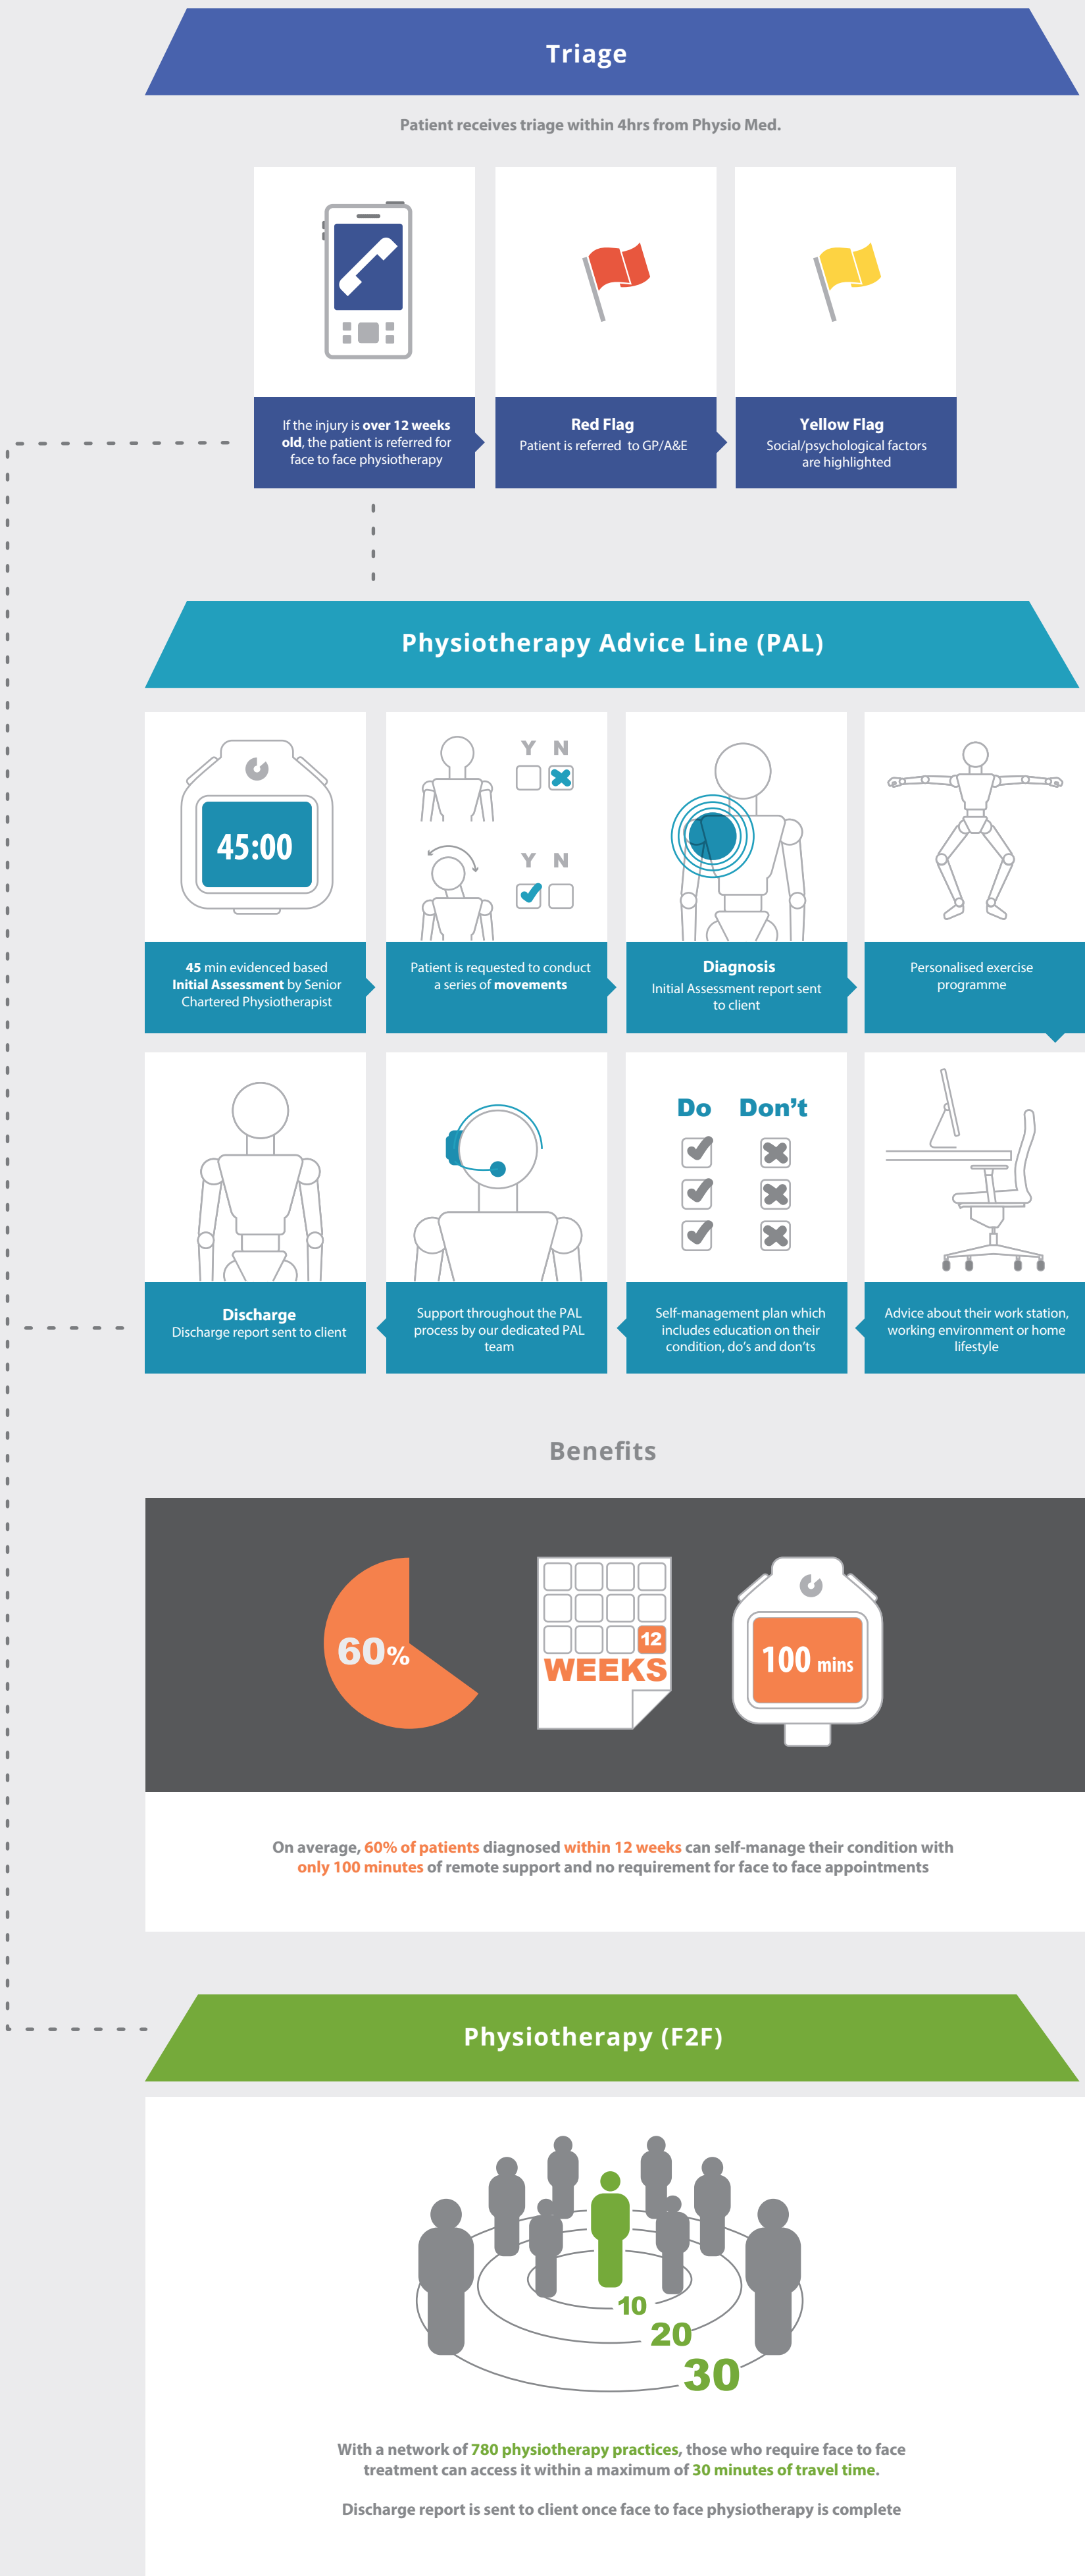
Triage

Patient receives triage within 4hrs from Physio Med.

If the injury is over 12 weeks old, the patient is referred for face to face physiotherapy

Red Flag
Patient is referred to GP/A&E

Yellow Flag
Social/psychological factors are highlighted

Physiotherapy Advice Line (PAL)

45:00

45 min evidenced based Initial Assessment by Senior Chartered Physiotherapist

Y N
Y N

Patient is requested to conduct a series of movements

Diagnosis
Initial Assessment report sent to client

Personalised exercise programme

Discharge
Discharge report sent to client

Support throughout the PAL process by our dedicated PAL team

Do Don't

Self-management plan which includes education on their condition, do's and don'ts

Advice about their work station, working environment or home lifestyle

Benefits

60%

12
WEEKS

100 mins

On average, 60% of patients diagnosed within 12 weeks can self-manage their condition with only 100 minutes of remote support and no requirement for face to face appointments

Physiotherapy (F2F)

10
20
30

With a network of 780 physiotherapy practices, those who require face to face treatment can access it within a maximum of 30 minutes of travel time.

Discharge report is sent to client once face to face physiotherapy is complete